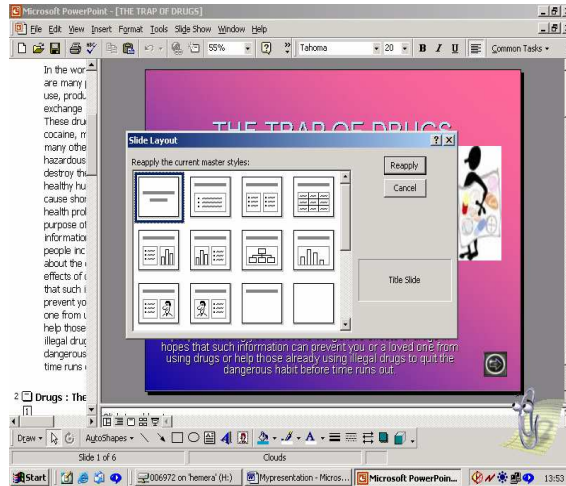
Microsoft PowerPoint - [THE TRAP OF DRUGS]

File Edit View Insert Format Tools Slide Show Window Help

55% Tahoma 20 B I U Common Tasks

In the wor
are many
use, produ
exchange
These dru
cocaine, m
many othe
hazardous
destroy the
healthy hu
cause shor
health prol
purpose of
informatio
people inc
about the
effects of
that such i
prevent yo
one from u
help those
illegal drug
dangerous
time runs

2 Drugs : The

THE TRAP OF DRUGS

Slide Layout

Reapply the current master styles:

Reapply

Cancel

Title Slide

hopes that such information can prevent you or a loved one from using drugs or help those already using illegal drugs to quit the dangerous habit before time runs out.

Draw AutoShapes

Slide 1 of 6 Clouds

Start 006972 on 'hemera' (H:) Mypresentation - Micros... Microsoft PowerPoin... 13:53